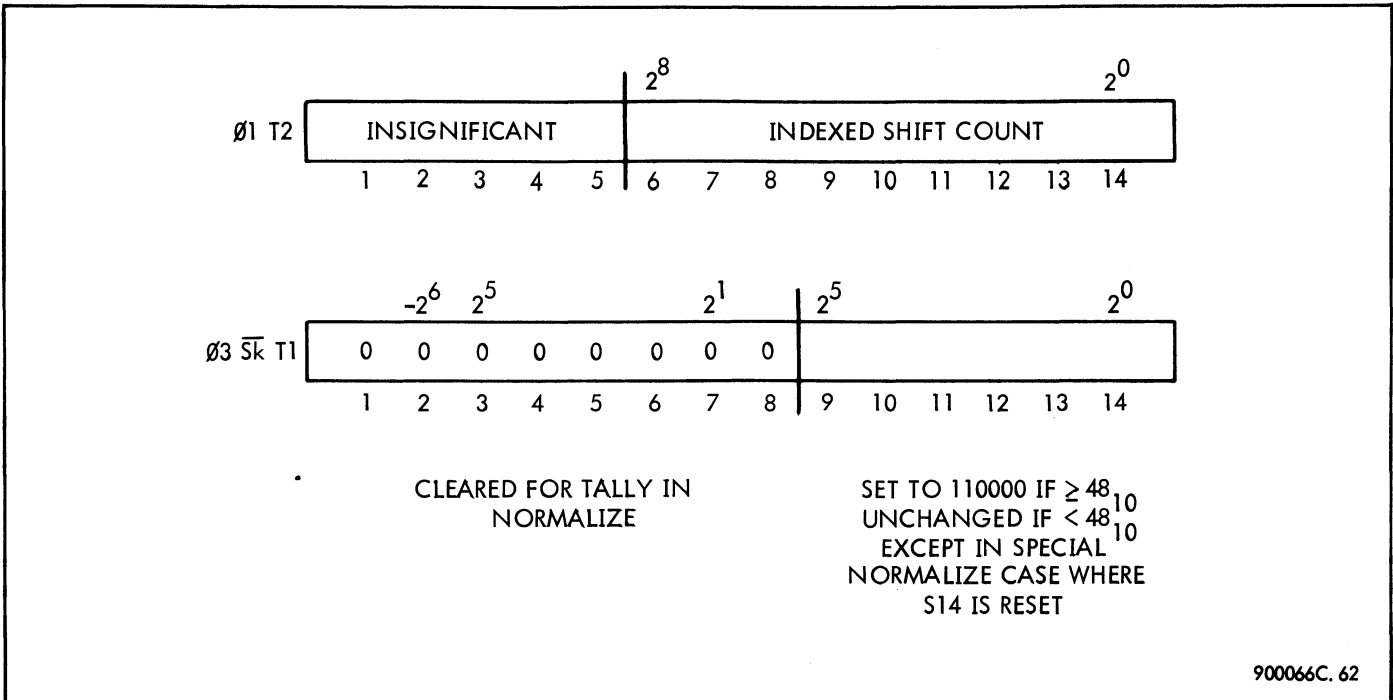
$2^8$ $2^0$

Ø1 T2 INSIGNIFICANT INDEXED SHIFT COUNT

1 2 3 4 5 6 7 8 9 10 11 12 13 14

$-2^6$ $2^5$ $2^1$ $2^5$ $2^0$

Ø3 $\overline{Sk}$ T1 0 0 0 0 0 0 0 0

1 2 3 4 5 6 7 8 9 10 11 12 13 14

CLEARED FOR TALLY IN NORMALIZE

SET TO 110000 IF $\geq 48_{10}$
UNCHANGED IF $< 48_{10}$
EXCEPT IN SPECIAL NORMALIZE CASE WHERE S14 IS RESET

900066C. 62